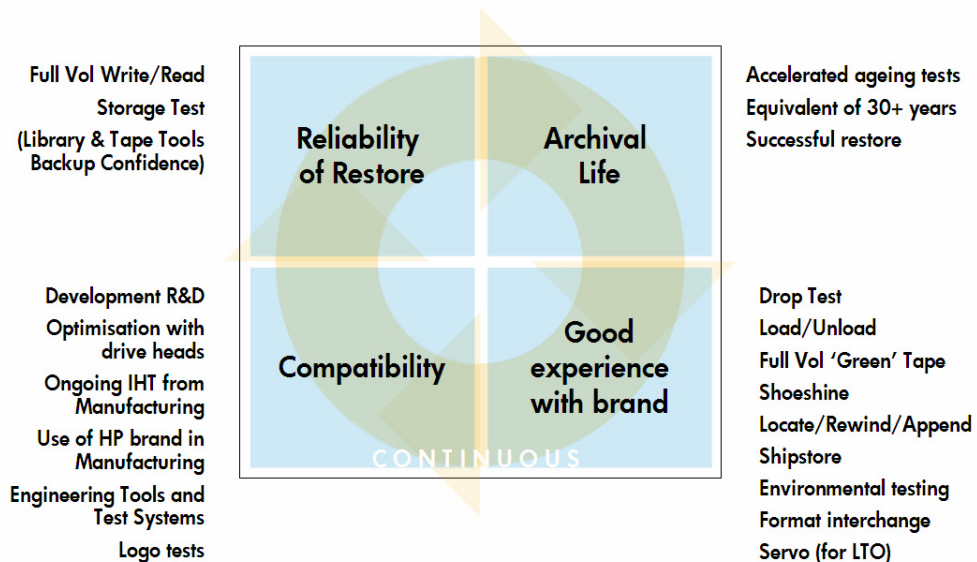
Full Vol Write/Read
Storage Test
(Library & Tape Tools Backup Confidence)

Reliability of Restore

Archival Life

Accelerated ageing tests
Equivalent of 30+ years
Successful restore

Development R&D
Optimisation with drive heads
Ongoing IHT from Manufacturing
Use of HP brand in Manufacturing
Engineering Tools and Test Systems
Logo tests

Compatibility

Good experience with brand

CONTINUOUS

Drop Test
Load/Unload
Full Vol 'Green' Tape
Shoeshine
Locate/Rewind/Append
Shipstore
Environmental testing
Format interchange
Servo (for LTO)